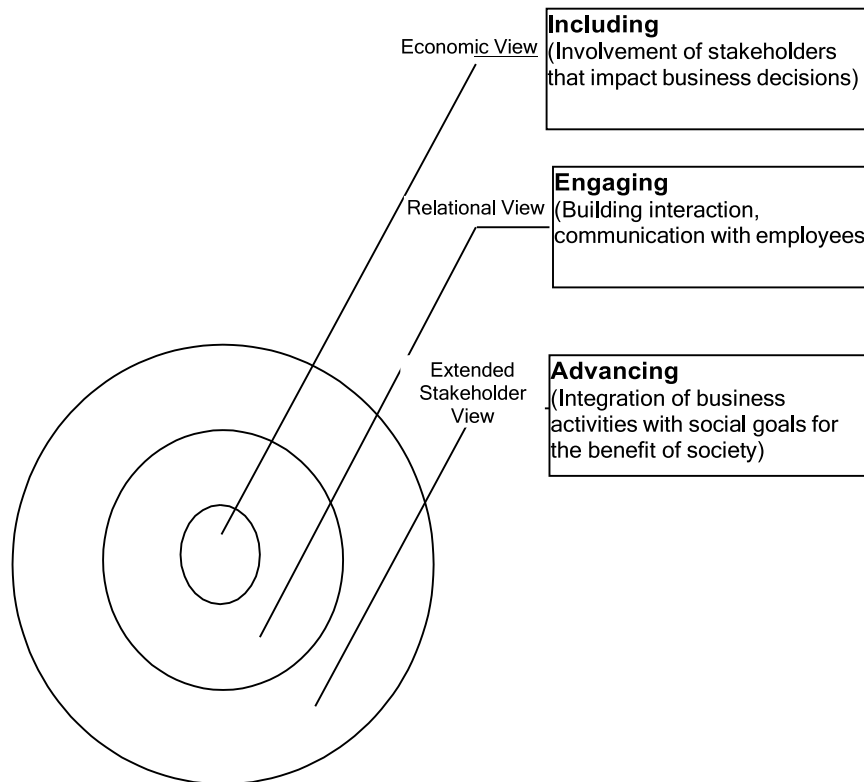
Economic View

Including
(Involvement of stakeholders that impact business decisions)

Relational View

Engaging
(Building interaction, communication with employees

Extended Stakeholder View

Advancing
(Integration of business activities with social goals for the benefit of society)